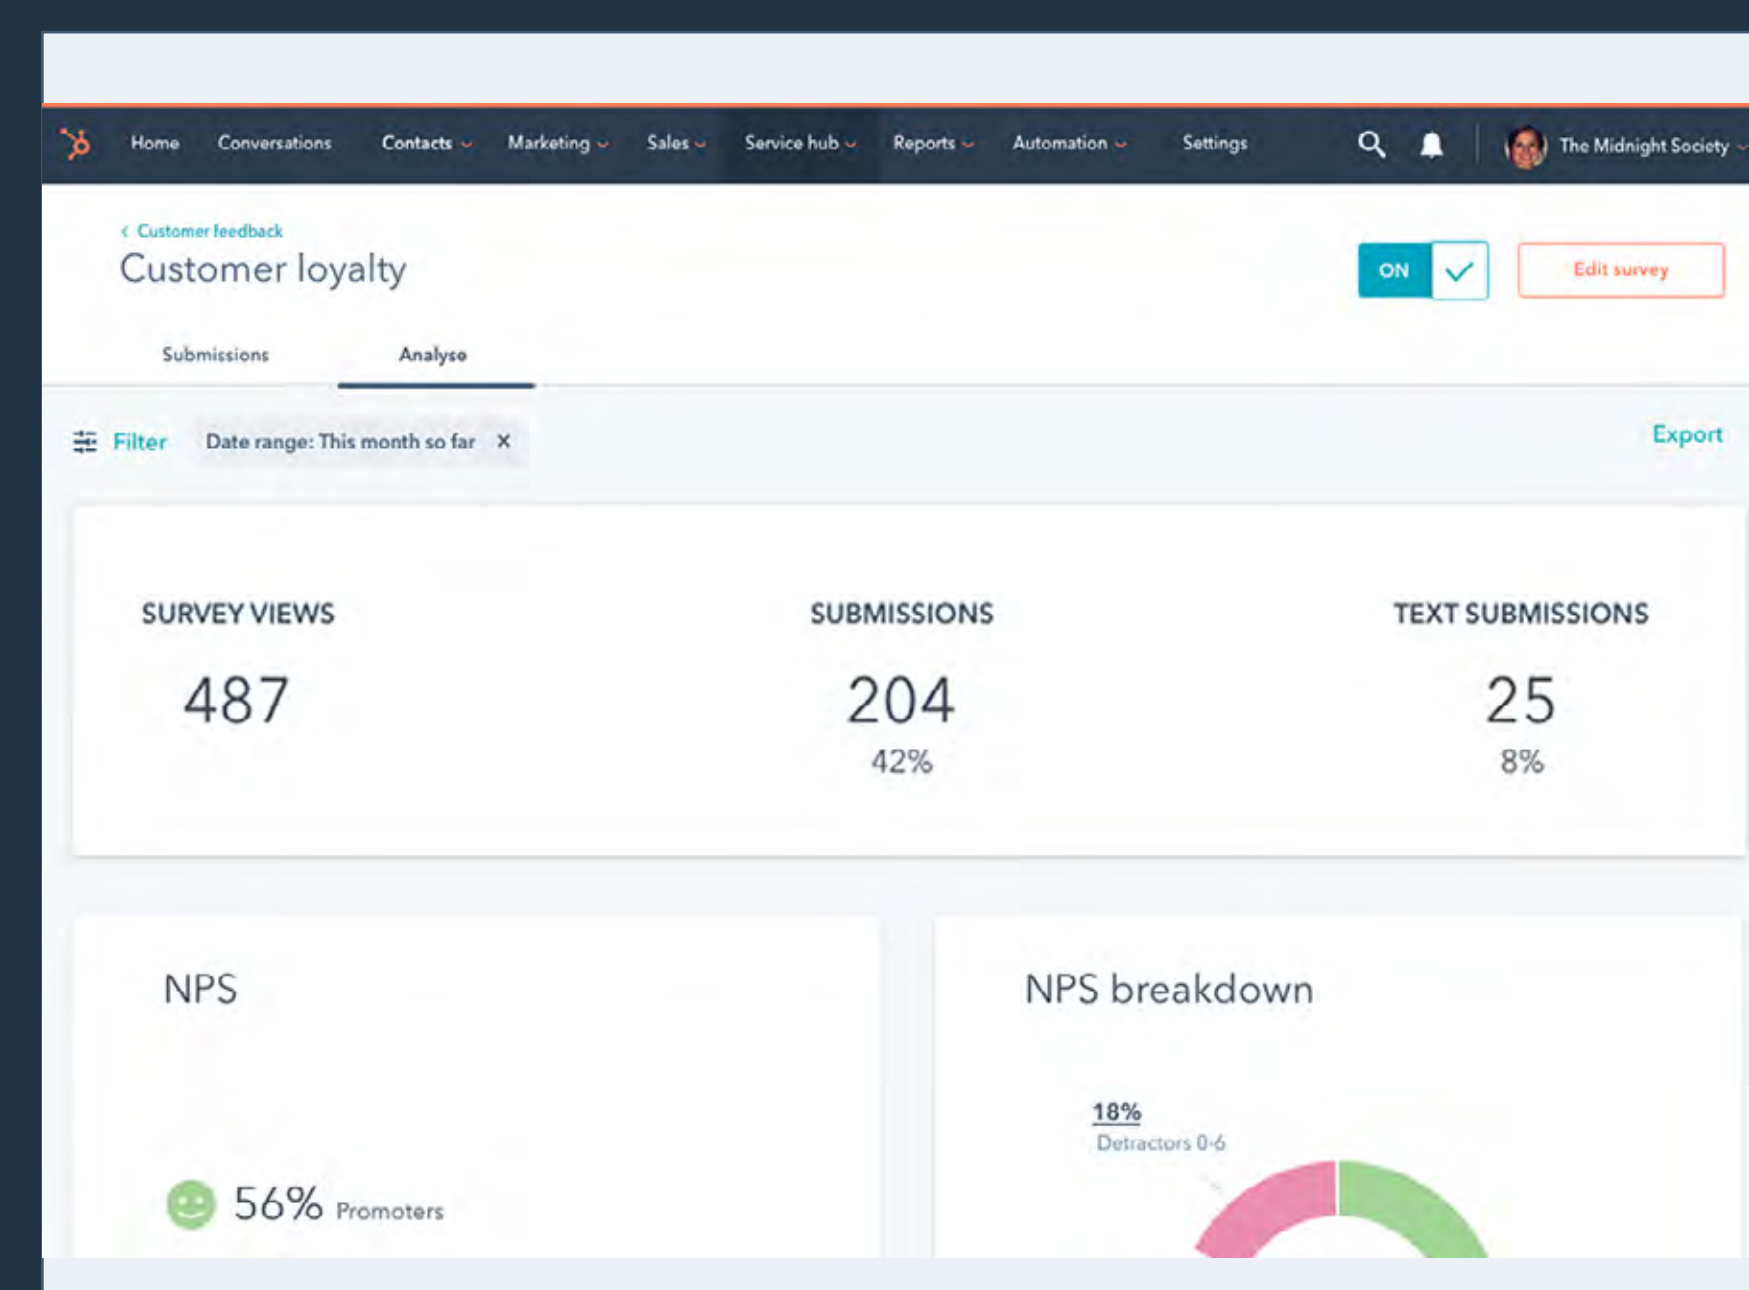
Home Conversations Contacts Marketing Sales Service hub Reports Automation Settings

The Midnight Society

‹ Customer feedback

Customer loyalty

ON

Edit survey

Submissions Analyse

Filter Date range: This month so far ×

Export

SURVEY VIEWS
487

SUBMISSIONS
204
42%

TEXT SUBMISSIONS
25
8%

NPS

56% Promoters

NPS breakdown

18%
Detractors 0-6